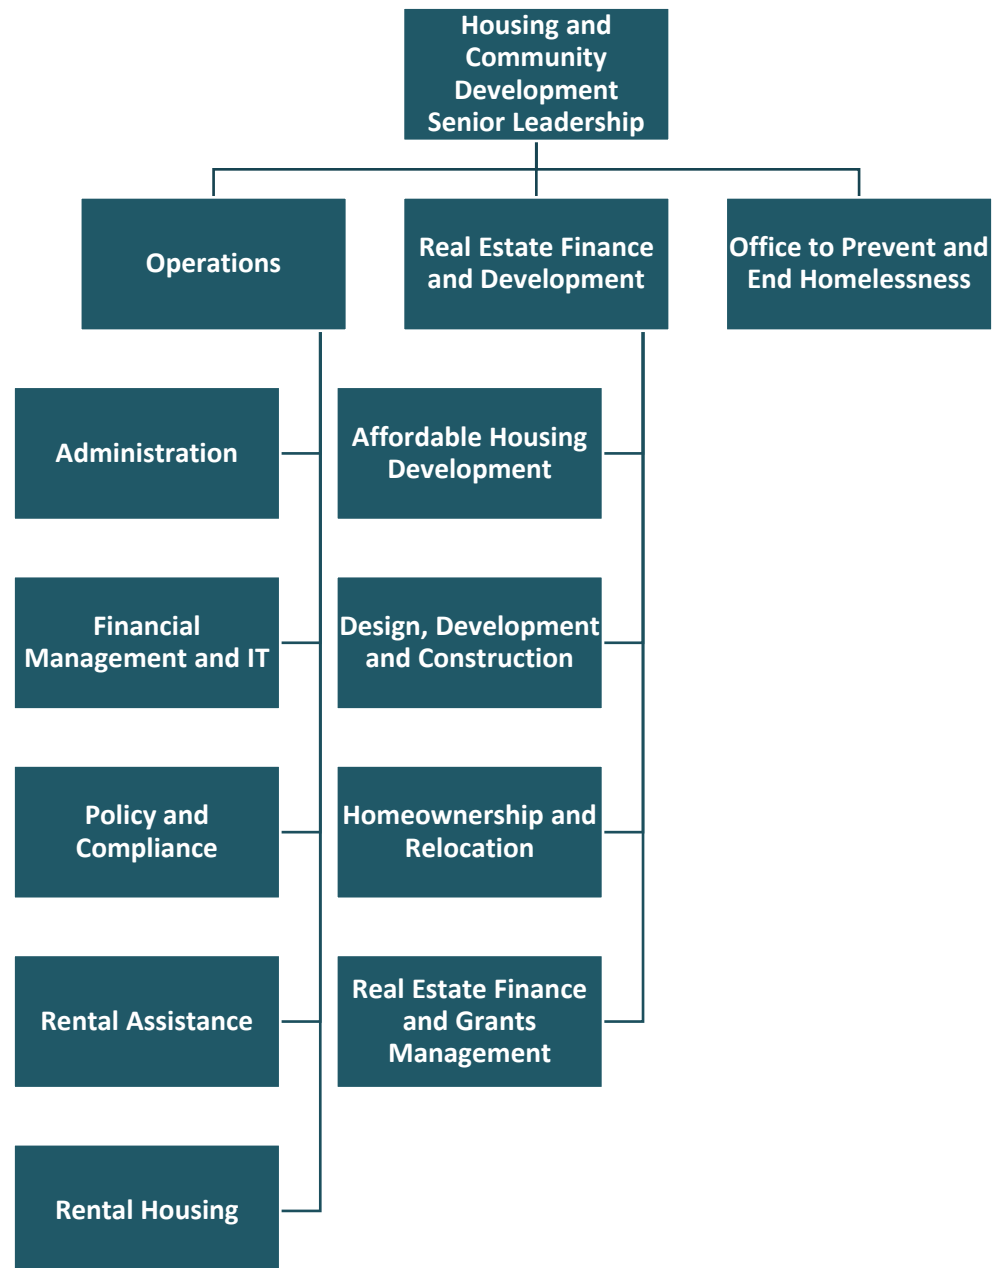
Housing and Community Development Senior Leadership

Operations

Real Estate Finance and Development

Office to Prevent and End Homelessness

Administration

Financial Management and IT

Policy and Compliance

Rental Assistance

Rental Housing

Affordable Housing Development

Design, Development and Construction

Homeownership and Relocation

Real Estate Finance and Grants Management